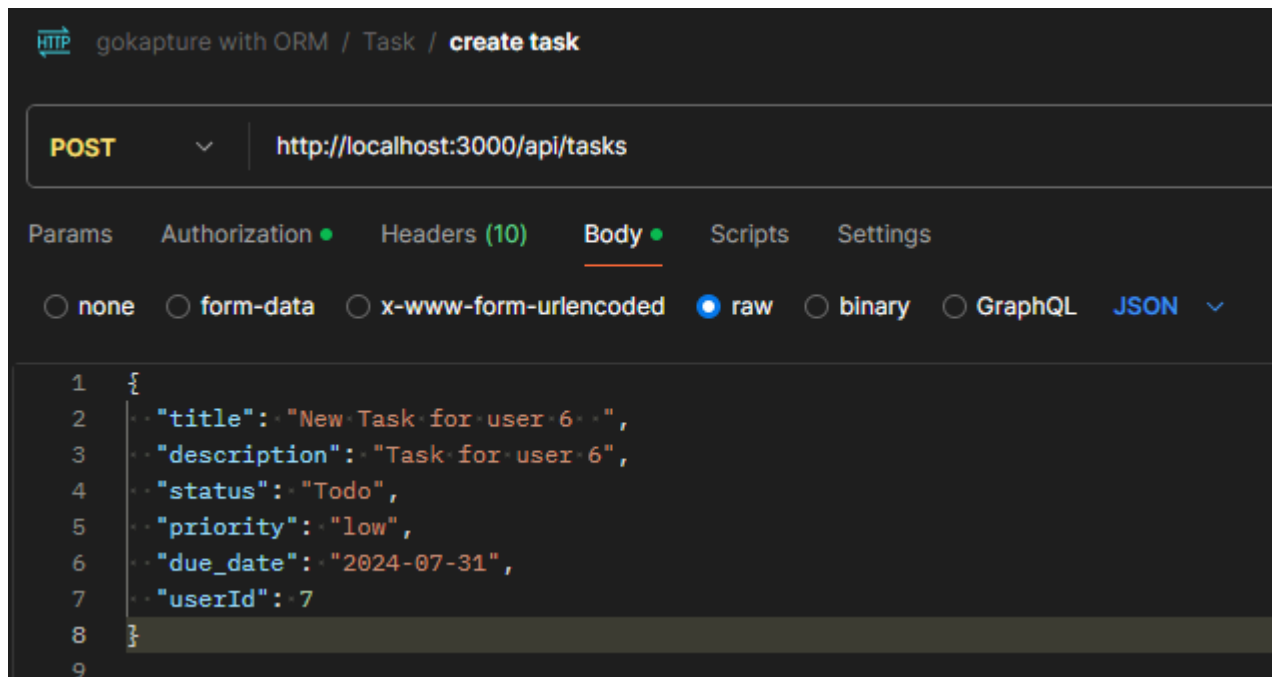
HTTP gokapture with ORM / Task / create task

POST http://localhost:3000/api/tasks

Params Authorization Headers (10) Body Scripts Settings

none form-data x-www-form-urlencoded raw binary GraphQL JSON

1 {
2 "title": "New Task for user 6 ",
3 "description": "Task for user 6",
4 "status": "Todo",
5 "priority": "low",
6 "due_date": "2024-07-31",
7 "userId": 7
8 }
9